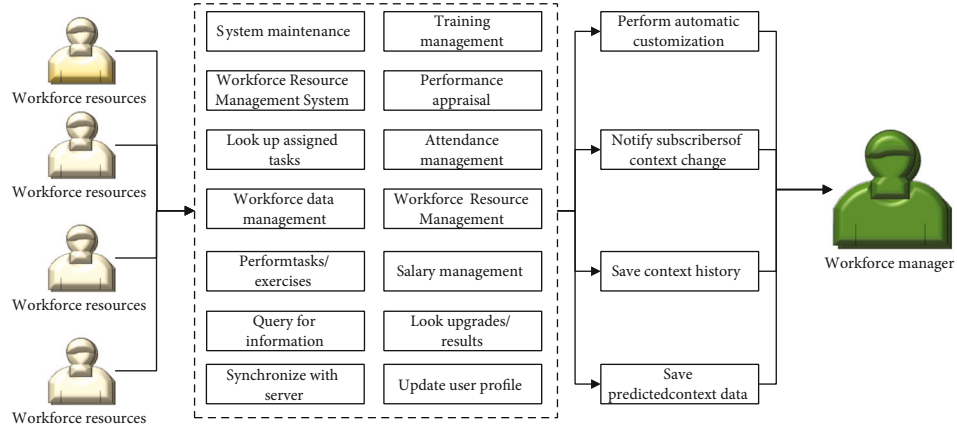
Workforce resources

Workforce resources

Workforce resources

Workforce resources

System maintenance

Training management

Workforce Resource Management System

Performance appraisal

Look up assigned tasks

Attendance management

Workforce data management

Workforce Resource Management

Performtasks/ exercises

Salary management

Query for information

Look upgrades/ results

Synchronize with server

Update user profile

Perform automatic customization

Notify subscribersof context change

Save context history

Save predictedcontext data

Workforce manager